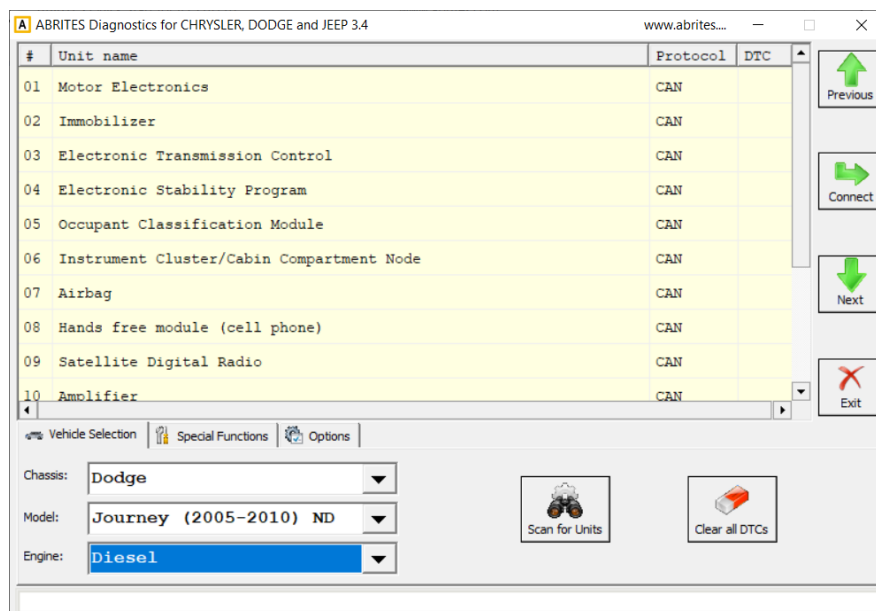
A ABRITES Diagnostics for CHRYSLER, DODGE and JEEP 3.4 www.abrites....

| # | Unit name | Protocol | DTC |
|---|---|---|---|
| 01 | Motor Electronics | CAN | |
| 02 | Immobilizer | CAN | |
| 03 | Electronic Transmission Control | CAN | |
| 04 | Electronic Stability Program | CAN | |
| 05 | Occupant Classification Module | CAN | |
| 06 | Instrument Cluster/Cabin Compartment Node | CAN | |
| 07 | Airbag | CAN | |
| 08 | Hands free module (cell phone) | CAN | |
| 09 | Satellite Digital Radio | CAN | |
| 10 | Amplifier | CAN | |

Previous

Connect

Next

Exit

Vehicle Selection
Special Functions
Options

Chassis: Dodge
Model: Journey (2005-2010) ND
Engine: Diesel

Scan for Units

Clear all DTCs